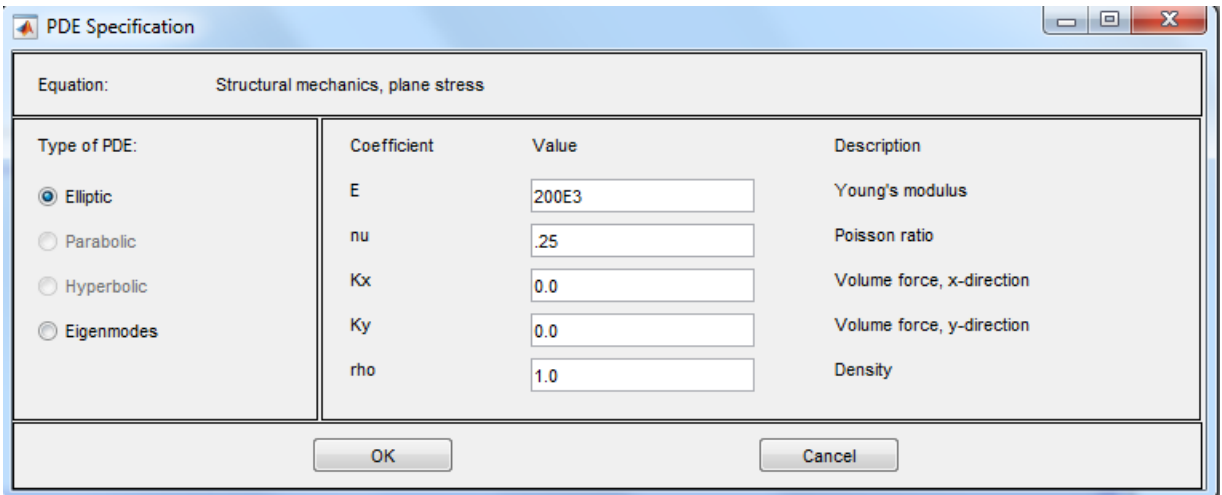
PDE Specification

Equation: Structural mechanics, plane stress

Type of PDE:

Elliptic

Parabolic

Hyperbolic

Eigenmodes

| Coefficient | Value | Description |
|---|---|---|
| E | 200E3 | Young's modulus |
| nu | .25 | Poisson ratio |
| Kx | 0.0 | Volume force, x-direction |
| Ky | 0.0 | Volume force, y-direction |
| rho | 1.0 | Density |

OK

Cancel